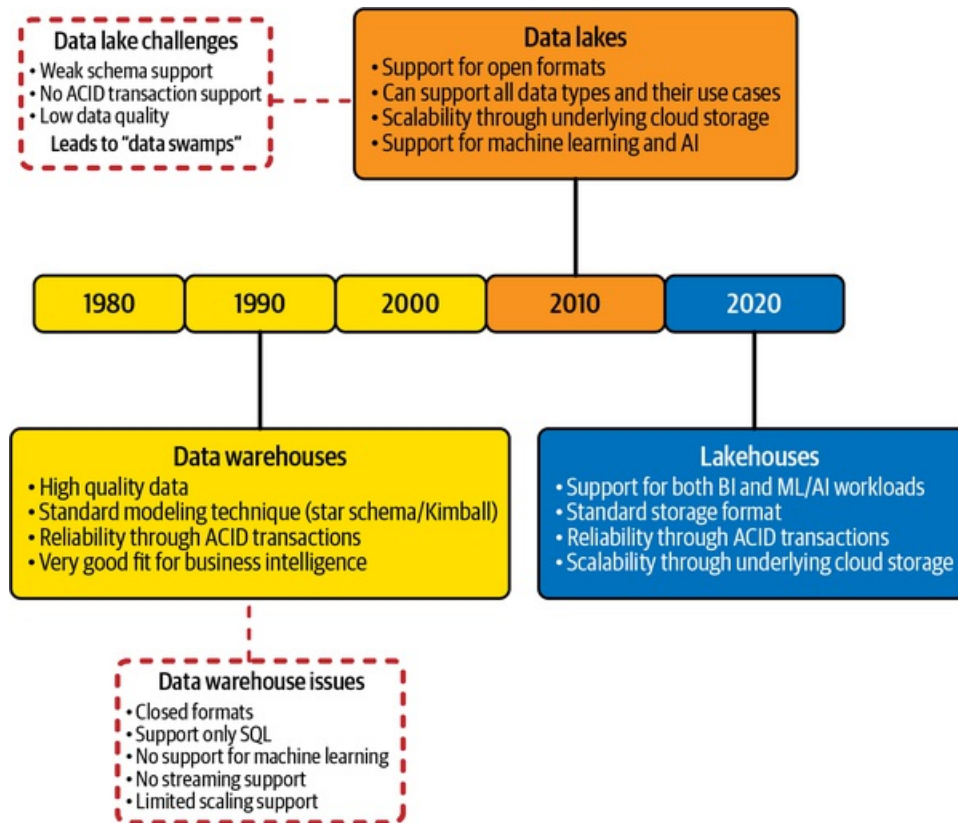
Data lake challenges
• Weak schema support
• No ACID transaction support
• Low data quality
Leads to "data swamps"

Data lakes
• Support for open formats
• Can support all data types and their use cases
• Scalability through underlying cloud storage
• Support for machine learning and AI

1980

1990

2000

2010

2020

Data warehouses
• High quality data
• Standard modeling technique (star schema/Kimball)
• Reliability through ACID transactions
• Very good fit for business intelligence

Lakehouses
• Support for both BI and ML/AI workloads
• Standard storage format
• Reliability through ACID transactions
• Scalability through underlying cloud storage

Data warehouse issues
• Closed formats
• Support only SQL
• No support for machine learning
• No streaming support
• Limited scaling support